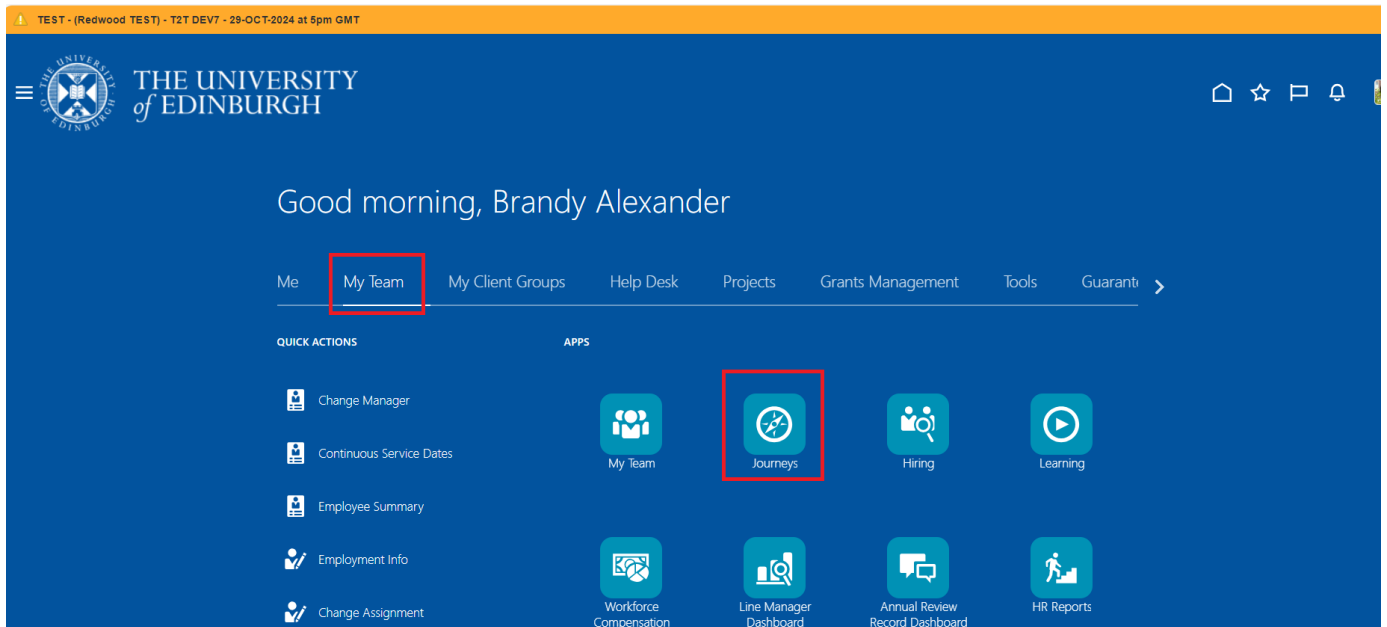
TEST - (Redwood TEST) - T2T DEV7 - 29-OCT-2024 at 5pm GMT

THE UNIVERSITY of EDINBURGH

Good morning, Brandy Alexander

Me My Team My Client Groups Help Desk Projects Grants Management Tools Guarant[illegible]

QUICK ACTIONS

Change Manager

Continuous Service Dates

Employee Summary

Employment Info

Change Assignment

APPS

My Team

Journeys

Hiring

Learning

Workforce Compensation

Line Manager Dashboard

Annual Review Record Dashboard

HR Reports